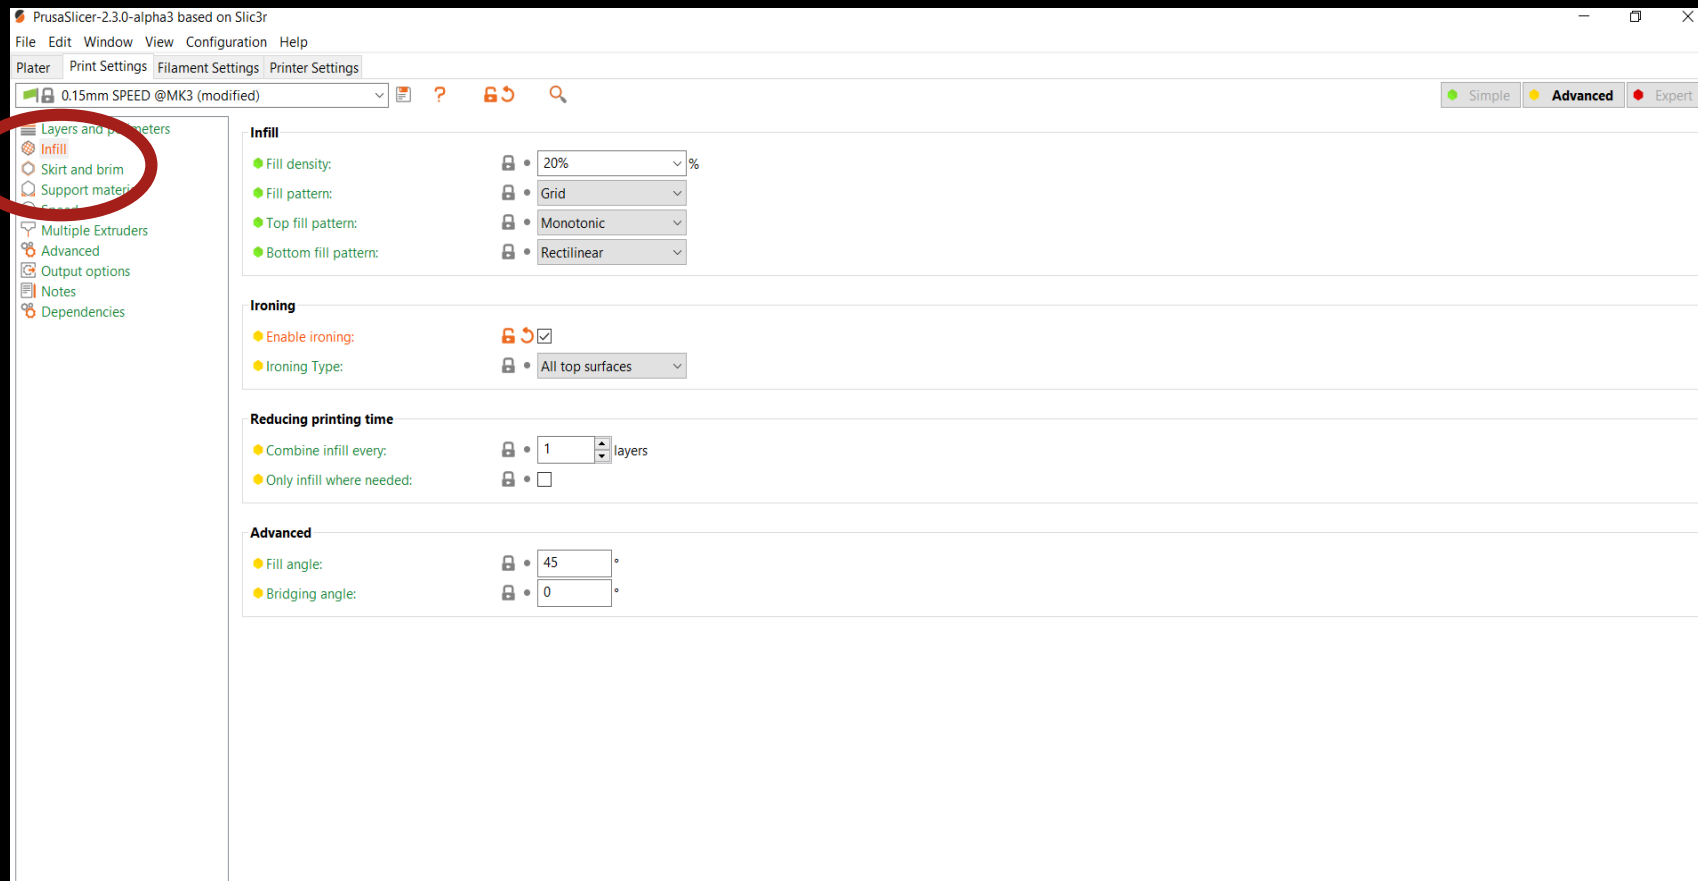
PrusaSlicer-2.3.0-alpha3 based on Slic3r

File Edit Window View Configuration Help

Plater Print Settings Filament Settings Printer Settings

0.15mm SPEED @MK3 (modified)

Simple Advanced Expert

Layers and p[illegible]meters
Infill
Skirt and brim
Support materi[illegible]
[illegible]
Multiple Extruders
Advanced
Output options
Notes
Dependencies

Infill

Fill density: 20% %
Fill pattern: Grid
Top fill pattern: Monotonic
Bottom fill pattern: Rectilinear

Ironing

Enable ironing:
Ironing Type: All top surfaces

Reducing printing time

Combine infill every: 1 layers
Only infill where needed:

Advanced

Fill angle: 45 °
Bridging angle: 0 °